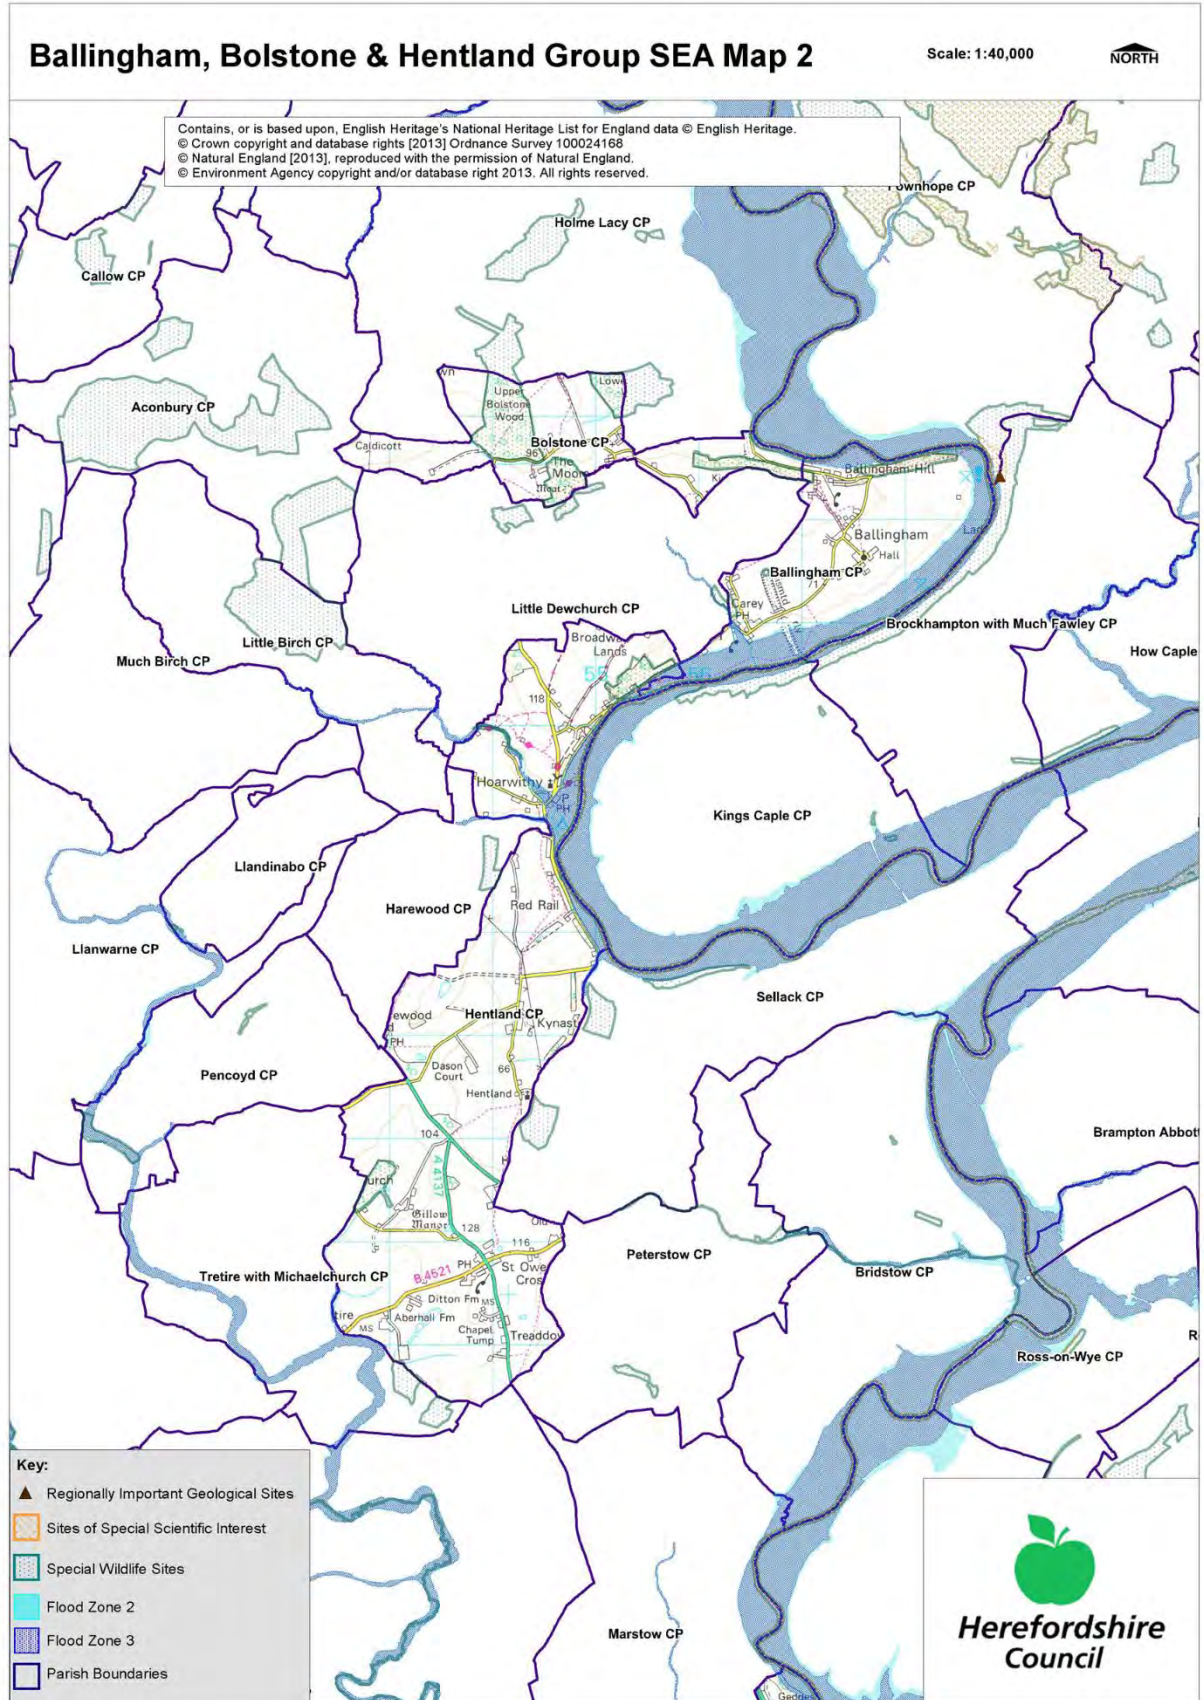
Ballingham, Bolstone & Hentland Group SEA Map 2

Scale: 1:40,000

NORTH

Contains, or is based upon, English Heritage's National Heritage List for England data © English Heritage.
© Crown copyright and database rights [2013] Ordnance Survey 100024168
© Natural England [2013], reproduced with the permission of Natural England.
© Environment Agency copyright and/or database right 2013. All rights reserved.

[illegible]ownhope CP

Holme Lacy CP

Callow CP

Aconbury CP

Upper Bolstone Wood

Lower

Caldicott

Bolstone CP

The Moor

Ballingham Hill

Ballingham

Hall

Ballingham CP

Carey

Little Dewchurch CP

Brockhampton with Much Fawley CP

How Caple

Little Birch CP

Much Birch CP

Broadway Lands

118

Hoarwithy

Kings Caple CP

Llandinabo CP

Harewood CP

Red Rail

Llanwarne CP

Sellack CP

Hentland CP

Kynaston

Dason Court

66

Hentland

Pencoyd CP

104

A4137

Brampton Abbot

Gillow Manor

128

116

Peterstow CP

Bridstow CP

Tretire with Michaelchurch CP

B4521

PH

St Owen's Cross

Ditton Fm

Aberhall Fm

Chapel Tump

Treaddow

Ross-on-Wye CP

Key:
Regionally Important Geological Sites
Sites of Special Scientific Interest
Special Wildlife Sites
Flood Zone 2
Flood Zone 3
Parish Boundaries

Marstow CP

Herefordshire Council